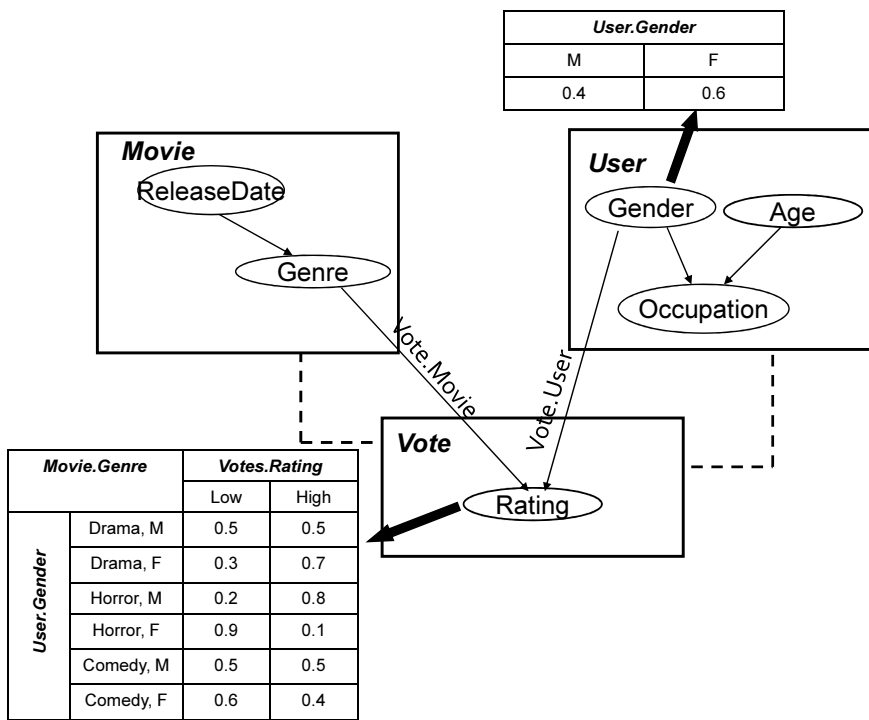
| User.Gender | |
|---|---|
| M | F |
| 0.4 | 0.6 |

Movie
ReleaseDate
Genre

User
Gender
Age
Occupation

Vote.Movie
Vote.User

Vote
Rating

| Movie.Genre | | Votes.Rating | |
|---|---|---|---|
| | | Low | High |
| User.Gender | Drama, M | 0.5 | 0.5 |
| | Drama, F | 0.3 | 0.7 |
| | Horror, M | 0.2 | 0.8 |
| | Horror, F | 0.9 | 0.1 |
| | Comedy, M | 0.5 | 0.5 |
| | Comedy, F | 0.6 | 0.4 |